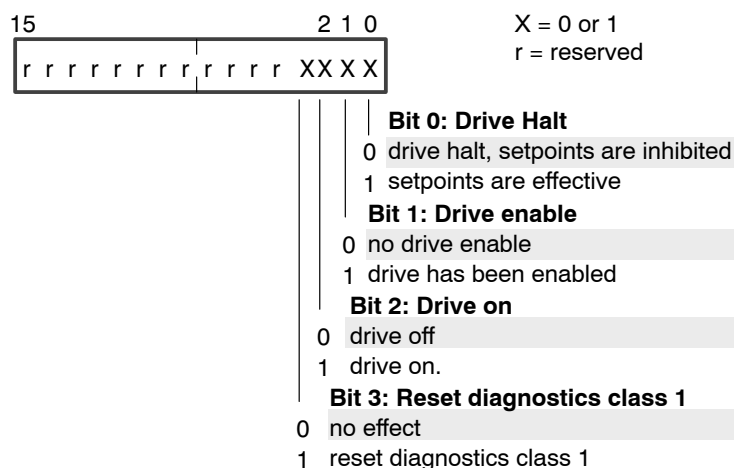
15 2 1 0

r r r r r r r r r r r r X X X X

X = 0 or 1
r = reserved

**Bit 0: Drive Halt**
0 drive halt, setpoints are inhibited
1 setpoints are effective

**Bit 1: Drive enable**
0 no drive enable
1 drive has been enabled

**Bit 2: Drive on**
0 drive off
1 drive on.

**Bit 3: Reset diagnostics class 1**
0 no effect
1 reset diagnostics class 1